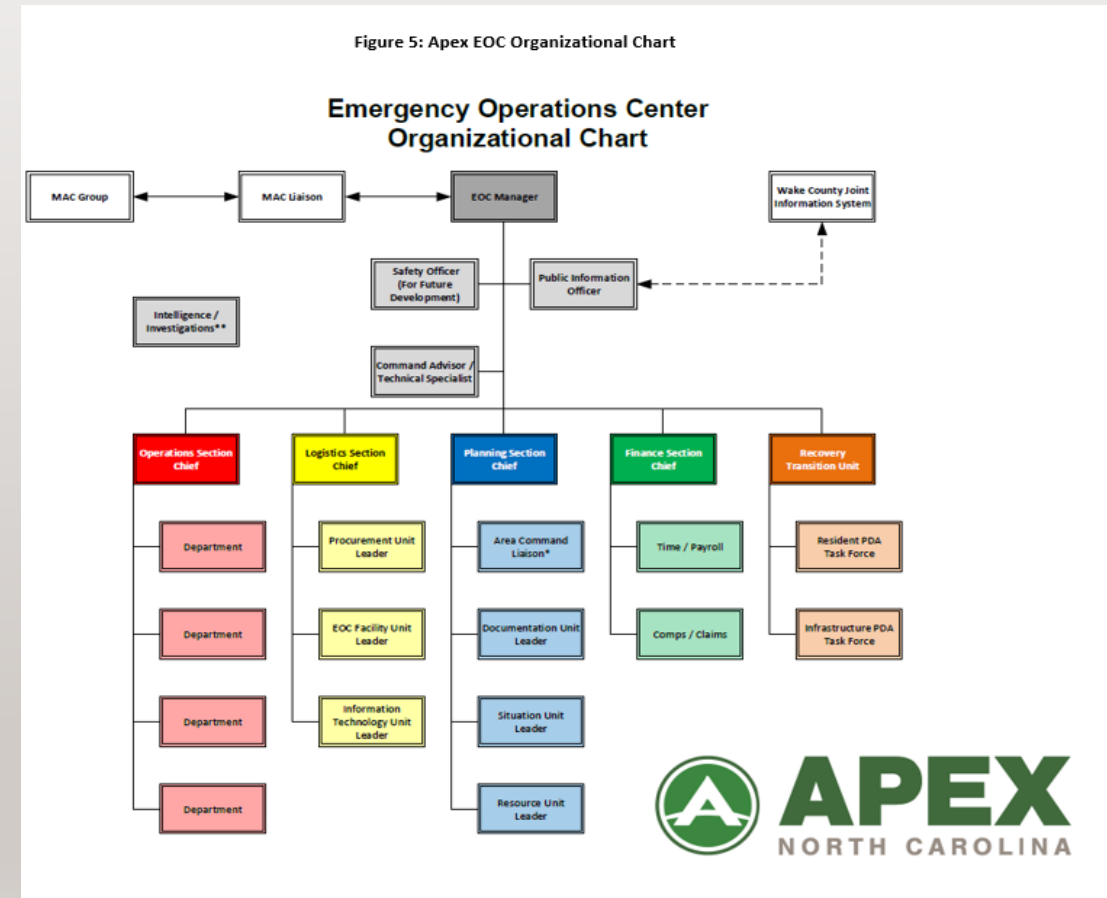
Figure 5: Apex EOC Organizational Chart

Emergency Operations Center Organizational Chart

MAC Group

MAC Liaison

EOC Manager

Wake County Joint Information System

Safety Officer (For Future Development)

Public Information Officer

Intelligence / Investigations**

Command Advisor / Technical Specialist

Operations Section Chief

Department

Department

Department

Department

Logistics Section Chief

Procurement Unit Leader

EOC Facility Unit Leader

Information Technology Unit Leader

Planning Section Chief

Area Command Liaison*

Documentation Unit Leader

Situation Unit Leader

Resource Unit Leader

Finance Section Chief

Time / Payroll

Comps / Claims

Recovery Transition Unit

Resident PDA Task Force

Infrastructure PDA Task Force

APEX
NORTH CAROLINA